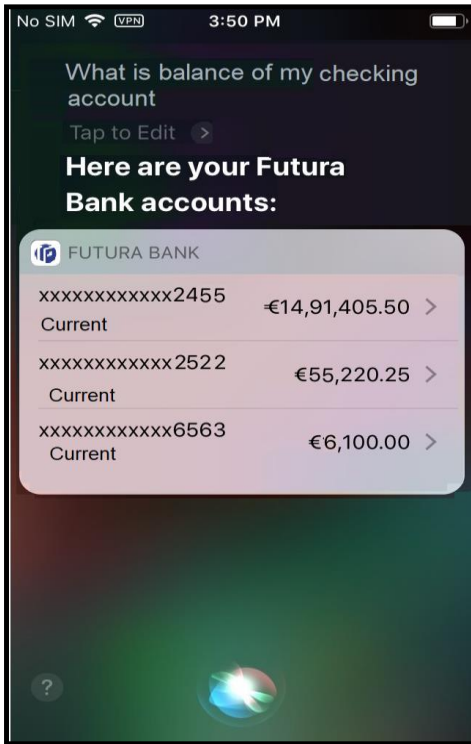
No SIM VPN 3:50 PM

What is balance of my checking account

Tap to Edit >

Here are your Futura Bank accounts:

FUTURA BANK

| | |
|---|---|
| xxxxxxxxxxxx2455 Current | €14,91,405.50 > |
| xxxxxxxxxxxx2522 Current | €55,220.25 > |
| xxxxxxxxxxxx6563 Current | €6,100.00 > |

?